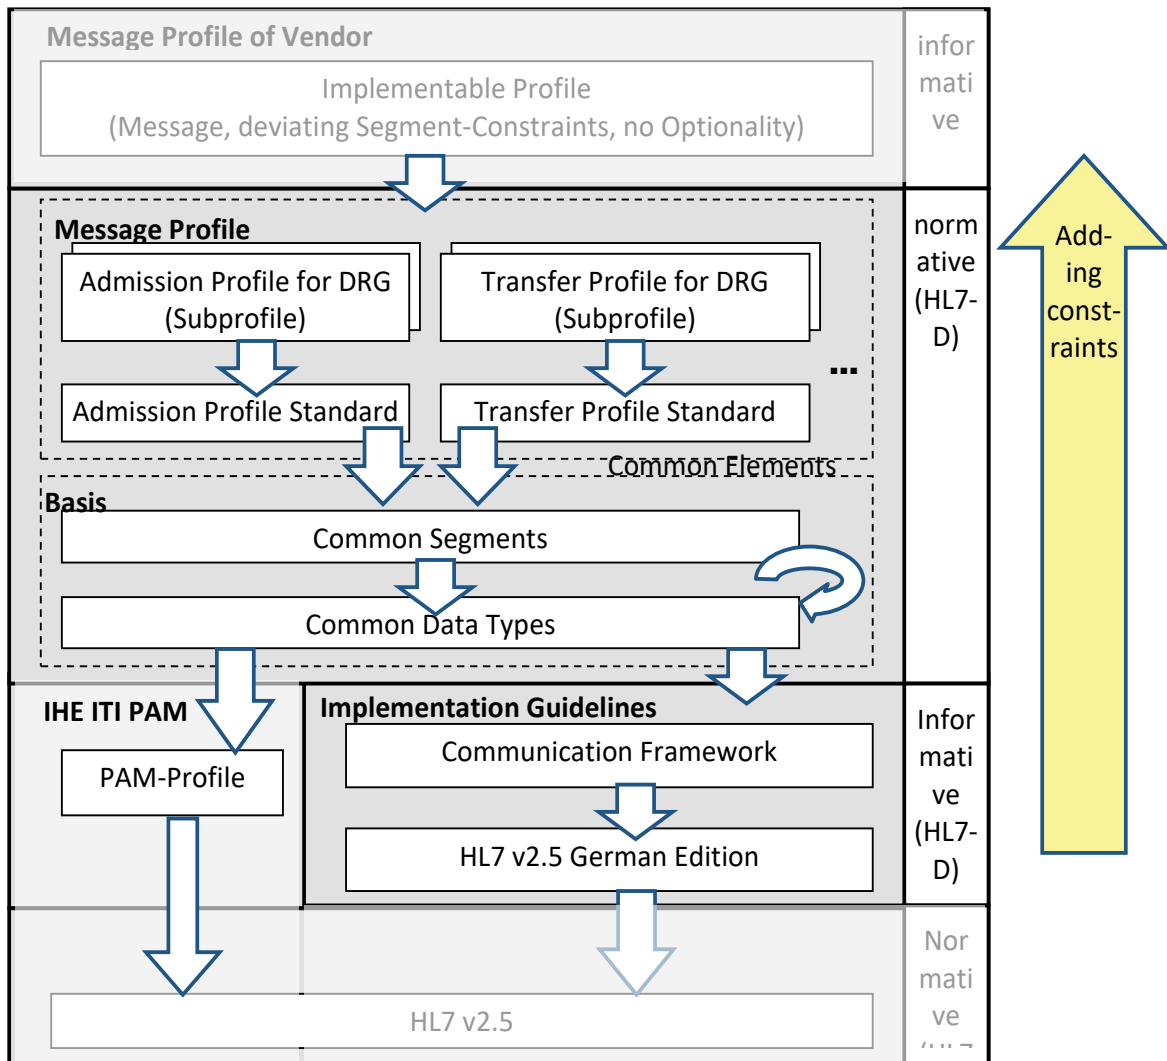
Message Profile of Vendor

Implementable Profile (Message, deviating Segment-Constraints, no Optionality)

informative

Message Profile

Admission Profile for DRG (Subprofile)

Transfer Profile for DRG (Subprofile)

...

Admission Profile Standard

Transfer Profile Standard

Common Elements

Basis

Common Segments

Common Data Types

normative (HL7-D)

Adding constraints

IHE ITI PAM

PAM-Profile

Implementation Guidelines

Communication Framework

HL7 v2.5 German Edition

Informative (HL7-D)

HL7 v2.5

Normative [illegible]